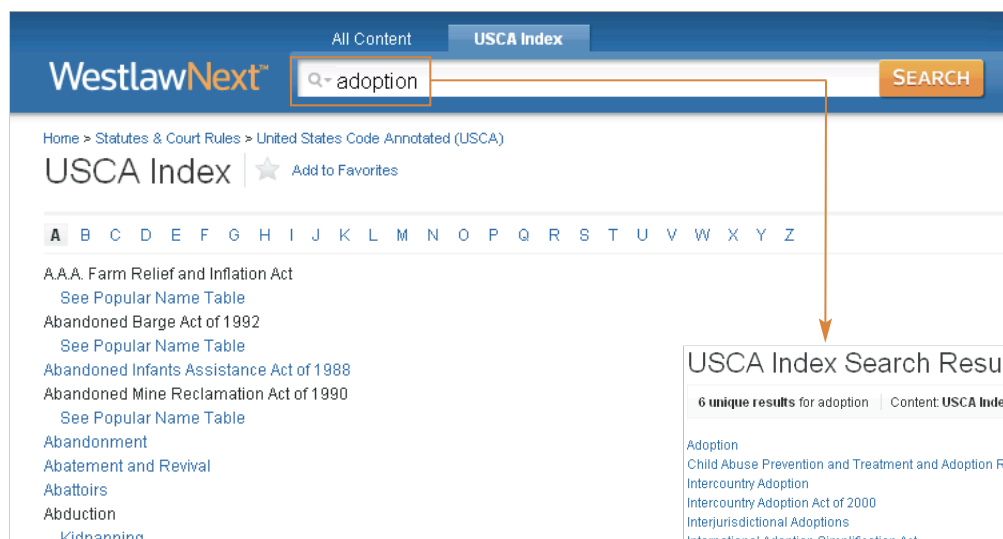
All Content USCA Index

WestlawNext™

adoption

SEARCH

Home > Statutes & Court Rules > United States Code Annotated (USCA)

USCA Index

Add to Favorites

A B C D E F G H I J K L M N O P Q R S T U V W X Y Z

A.A.A. Farm Relief and Inflation Act
See Popular Name Table
Abandoned Barge Act of 1992
See Popular Name Table
Abandoned Infants Assistance Act of 1988
Abandoned Mine Reclamation Act of 1990
See Popular Name Table
Abandonment
Abatement and Revival
Abattoirs
Abduction
Kidnapping

USCA Index Search Resu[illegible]

6 unique results for adoption | Content: USCA Inde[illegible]

Adoption
Child Abuse Prevention and Treatment and Adoption R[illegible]
Intercountry Adoption
Intercountry Adoption Act of 2000
Interjurisdictional Adoptions
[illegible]